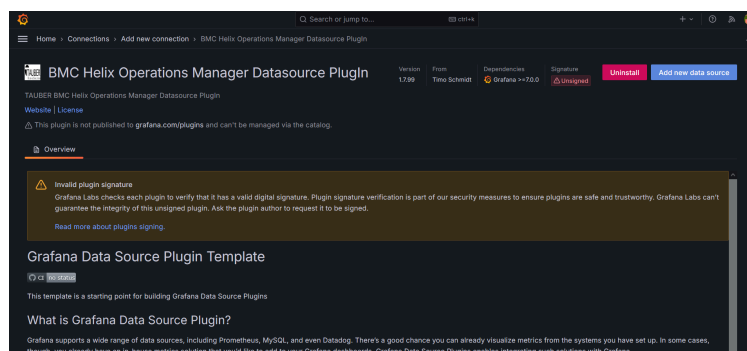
Search or jump to... ctrl+k

Home › Connections › Add new connection › BMC Helix Operations Manager Datasource Plugin

TAUBER BMC Helix Operations Manager Datasource PlugIn

Version 1.7.99 | From Timo Schmidt | Dependencies Grafana >=7.0.0 | Signature Unsigned

Uninstall | Add new data source

TAUBER BMC Helix Operations Manager Datasource Plugin

Website | License

This plugin is not published to grafana.com/plugins and can't be managed via the catalog.

Overview

Invalid plugin signature

Grafana Labs checks each plugin to verify that it has a valid digital signature. Plugin signature verification is part of our security measures to ensure plugins are safe and trustworthy. Grafana Labs can't guarantee the integrity of this unsigned plugin. Ask the plugin author to request it to be signed.

Read more about plugins signing.

Grafana Data Source Plugin Template

CI no status

This template is a starting point for building Grafana Data Source Plugins

What is Grafana Data Source Plugin?

Grafana supports a wide range of data sources, including Prometheus, MySQL, and even Datadog. There's a good chance you can already visualize metrics from the systems you have set up. In some cases, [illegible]